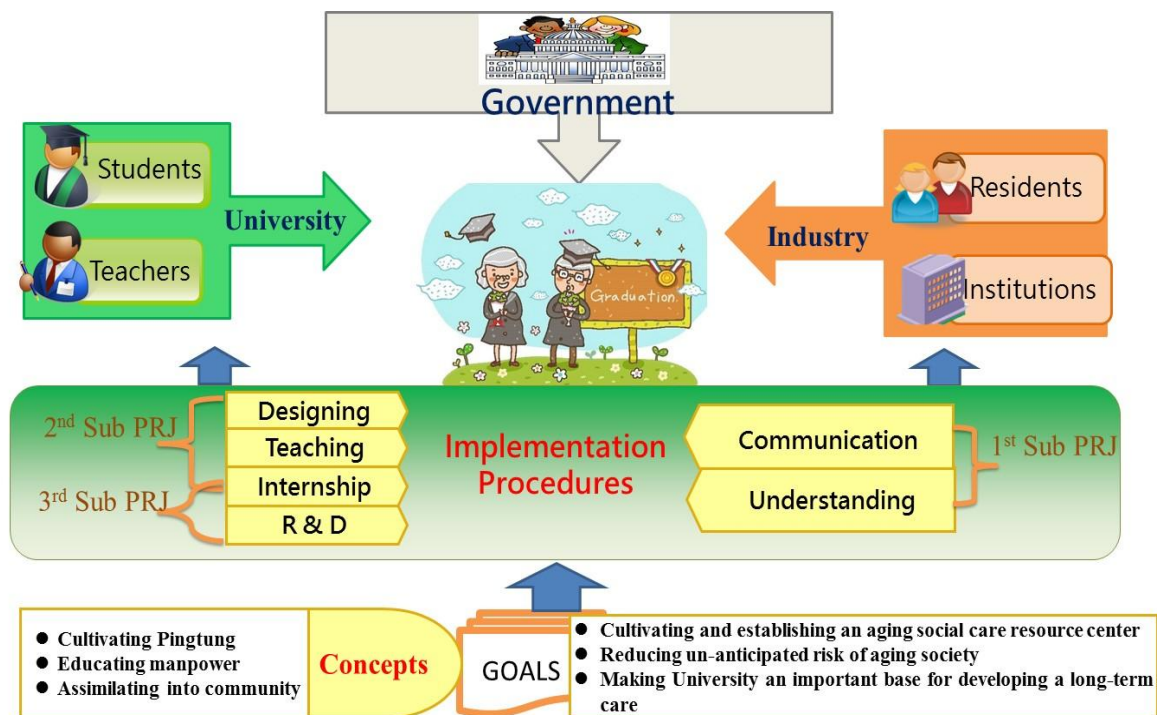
Government

Students

Teachers

University

Graduation

Residents

Industry

Institutions

2nd Sub PRJ

3rd Sub PRJ

Designing

Teaching

Internship

R & D

Implementation Procedures

Communication

Understanding

1st Sub PRJ

● Cultivating Pingtung
● Educating manpower
● Assimilating into community

Concepts

GOALS

● Cultivating and establishing an aging social care resource center
● Reducing un-anticipated risk of aging society
● Making University an important base for developing a long-term care